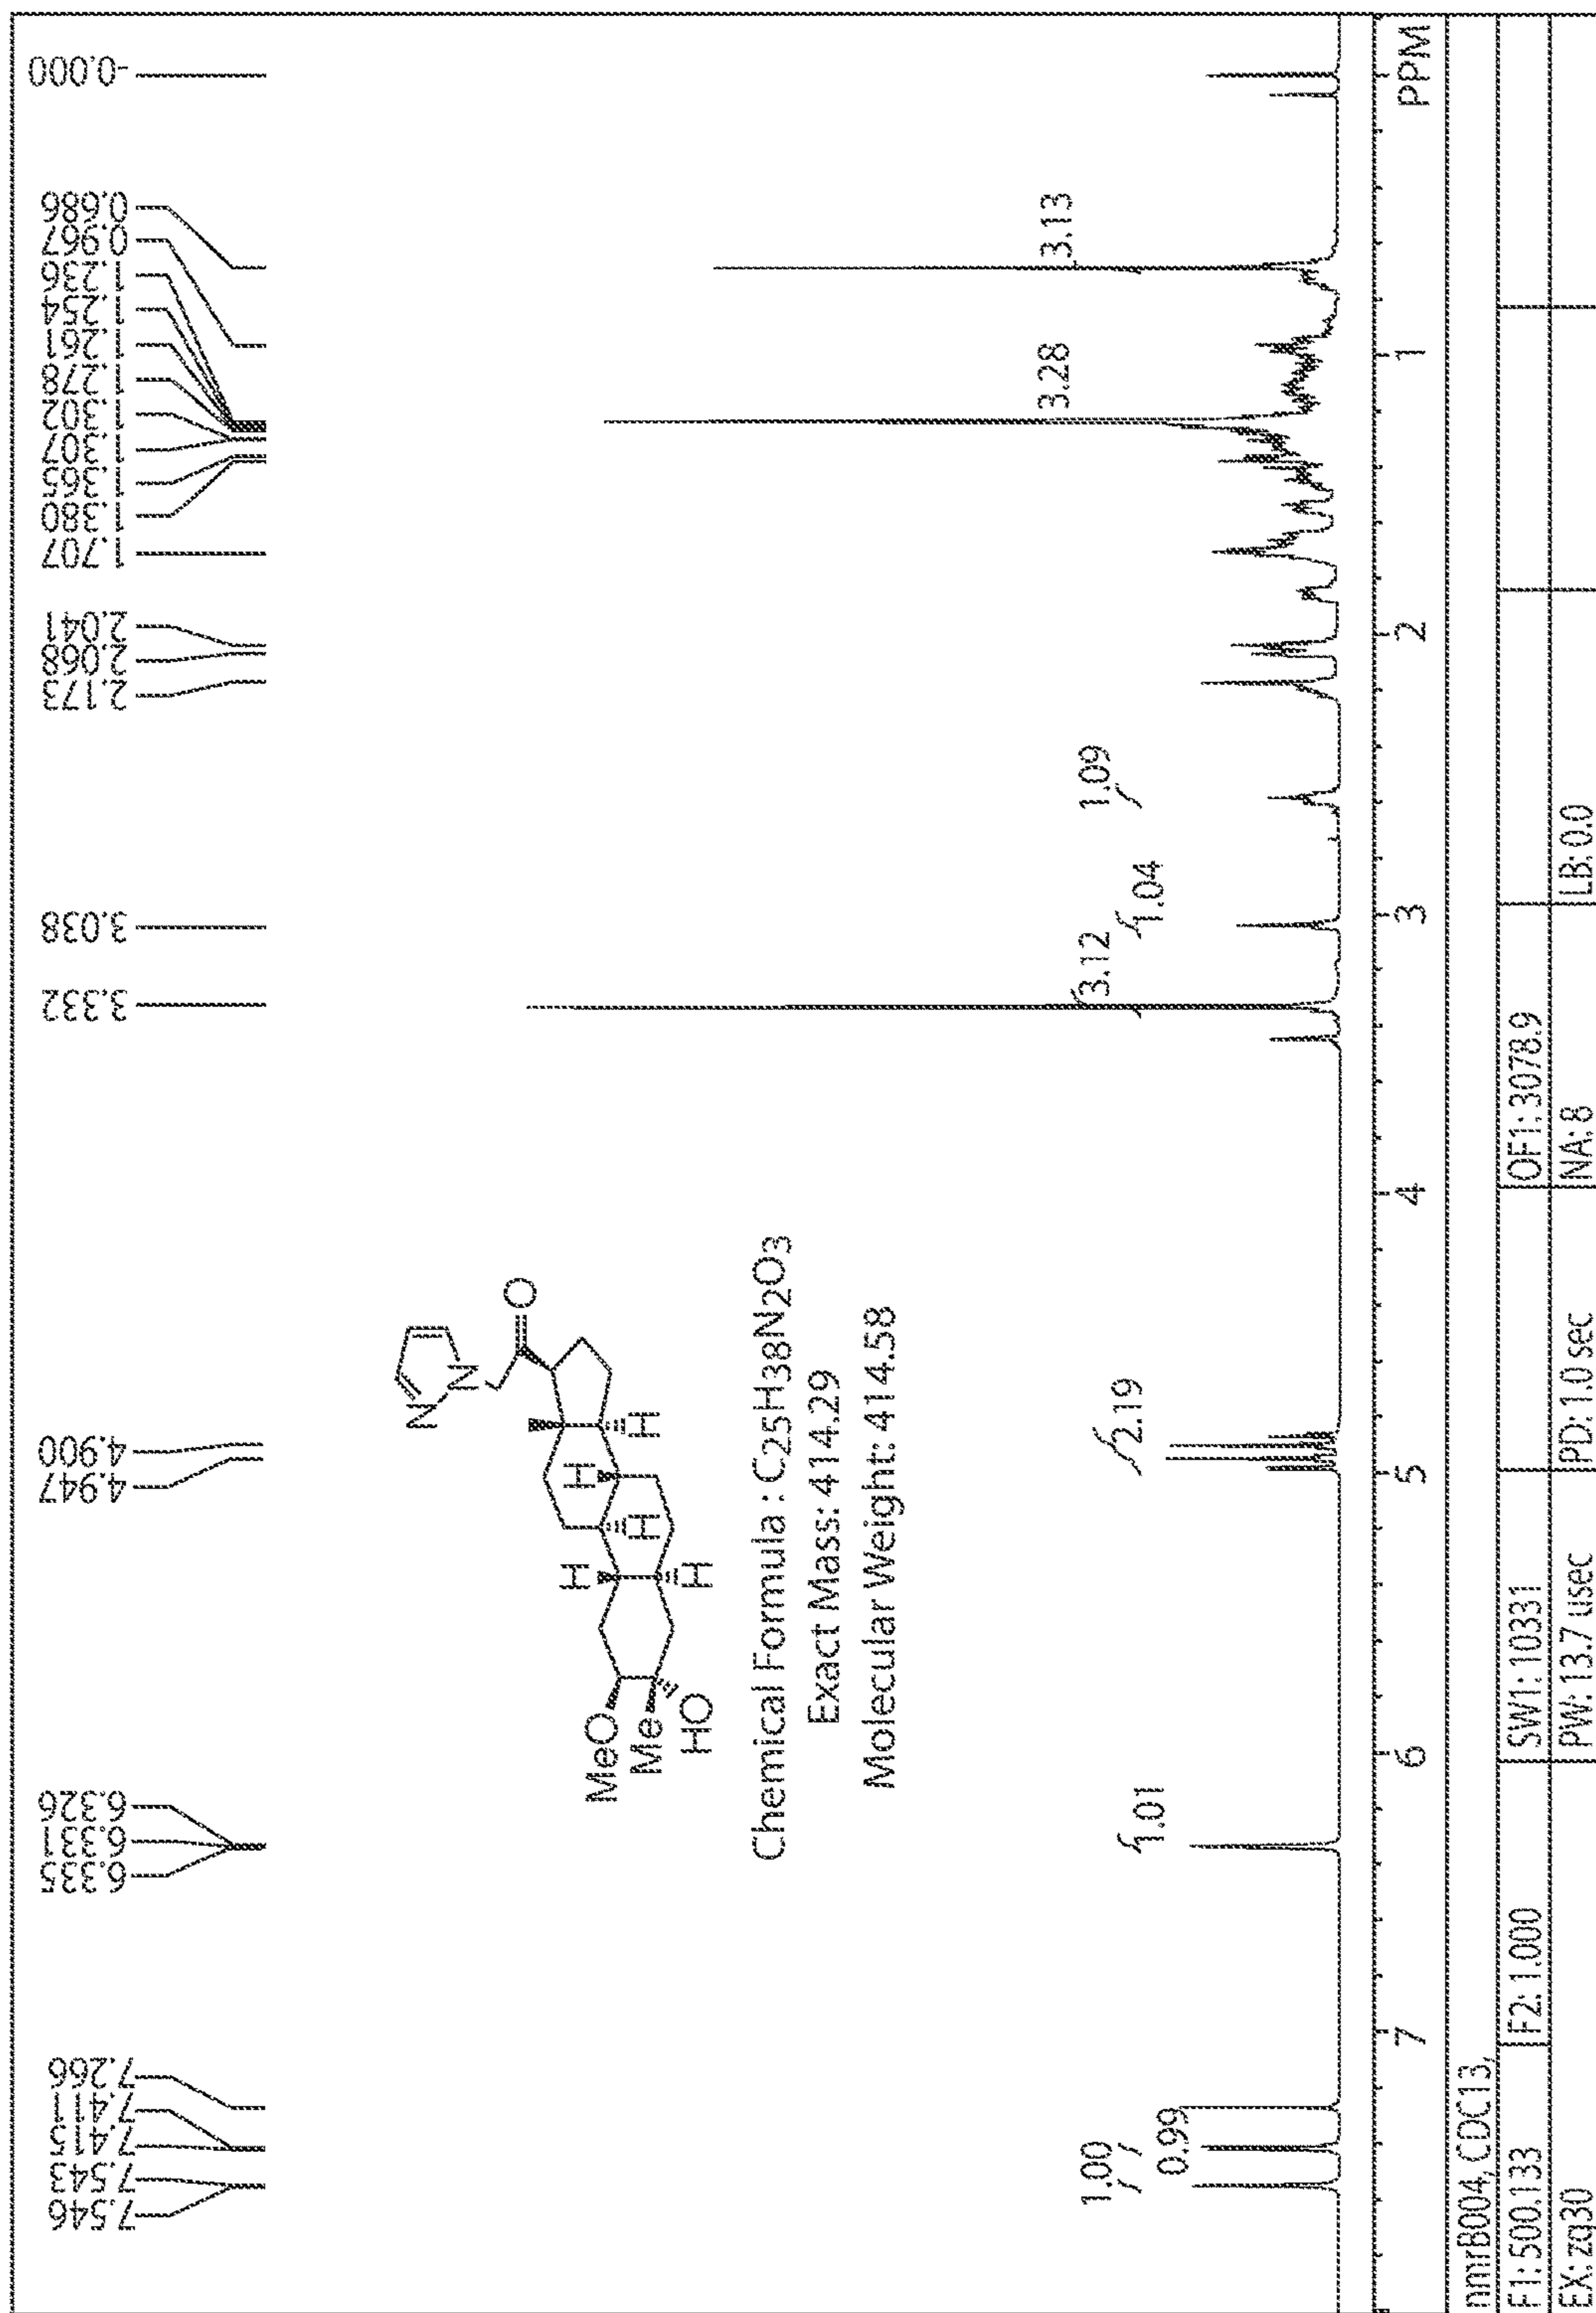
7.546
7.543
7.415
7.411
7.266
6.335
6.331
6.326
4.947
4.900
3.332
3.038
2.173
2.068
2.041
1.707
1.380
1.365
1.307
1.302
1.278
1.261
1.254
1.236
0.967
0.686
-0.000

MeO
Me
HO
H
H
H
H
H
N
N
O

Chemical Formula : $C_{25}H_{38}N_2O_3$
Exact Mass: 414.29
Molecular Weight: 414.58

1.00
0.99
1.01
2.19
3.12
1.04
1.09
3.28
3.13

7
6
5
4
3
2
1
PPM

nmrB004, CDCl3,
F1: 500.133
F2: 1.000
SW1: 10331
OF1: 3078.9
EX: zg30
PW: 13.7 usec
PD: 1.0 sec
NA: 8
LB: 0.0